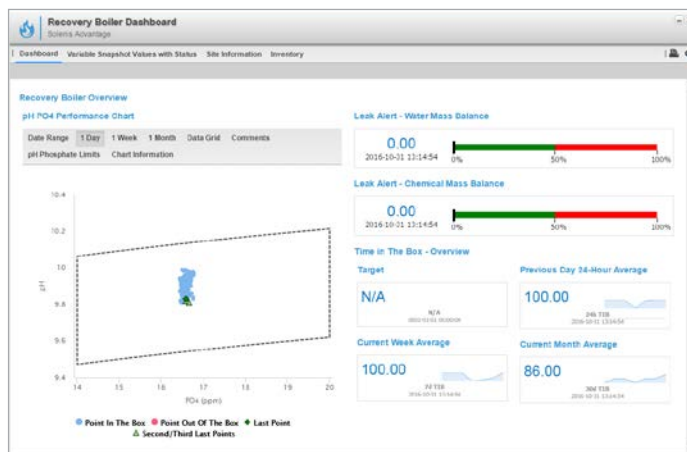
Recovery Boiler Dashboard
Solenis Advantage

Dashboard Variable Snapshot Values with Status Site Information Inventory

Recovery Boiler Overview

pH PO4 Performance Chart

Date Range 1 Day 1 Week 1 Month Data Grid Comments
pH Phosphate Limits Chart Information

10.4
10.2
10
9.8
9.6
9.4
pH
14 15 16 17 18 19 20
PO4 (ppm)

Point In The Box Point Out Of The Box Last Point
Second/Third Last Points

Leak Alert - Water Mass Balance
0.00
2016-10-31 13:14:54
0% 50% 100%

Leak Alert - Chemical Mass Balance
0.00
2016-10-31 13:14:54
0% 50% 100%

Time In The Box - Overview

Target
N/A
N/A
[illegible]

Previous Day 24-Hour Average
100.00
24h TIB
2016-10-31 13:14:54

Current Week Average
100.00
7d TIB
2016-10-31 13:14:54

Current Month Average
86.00
30d TIB
2016-10-31 13:14:54